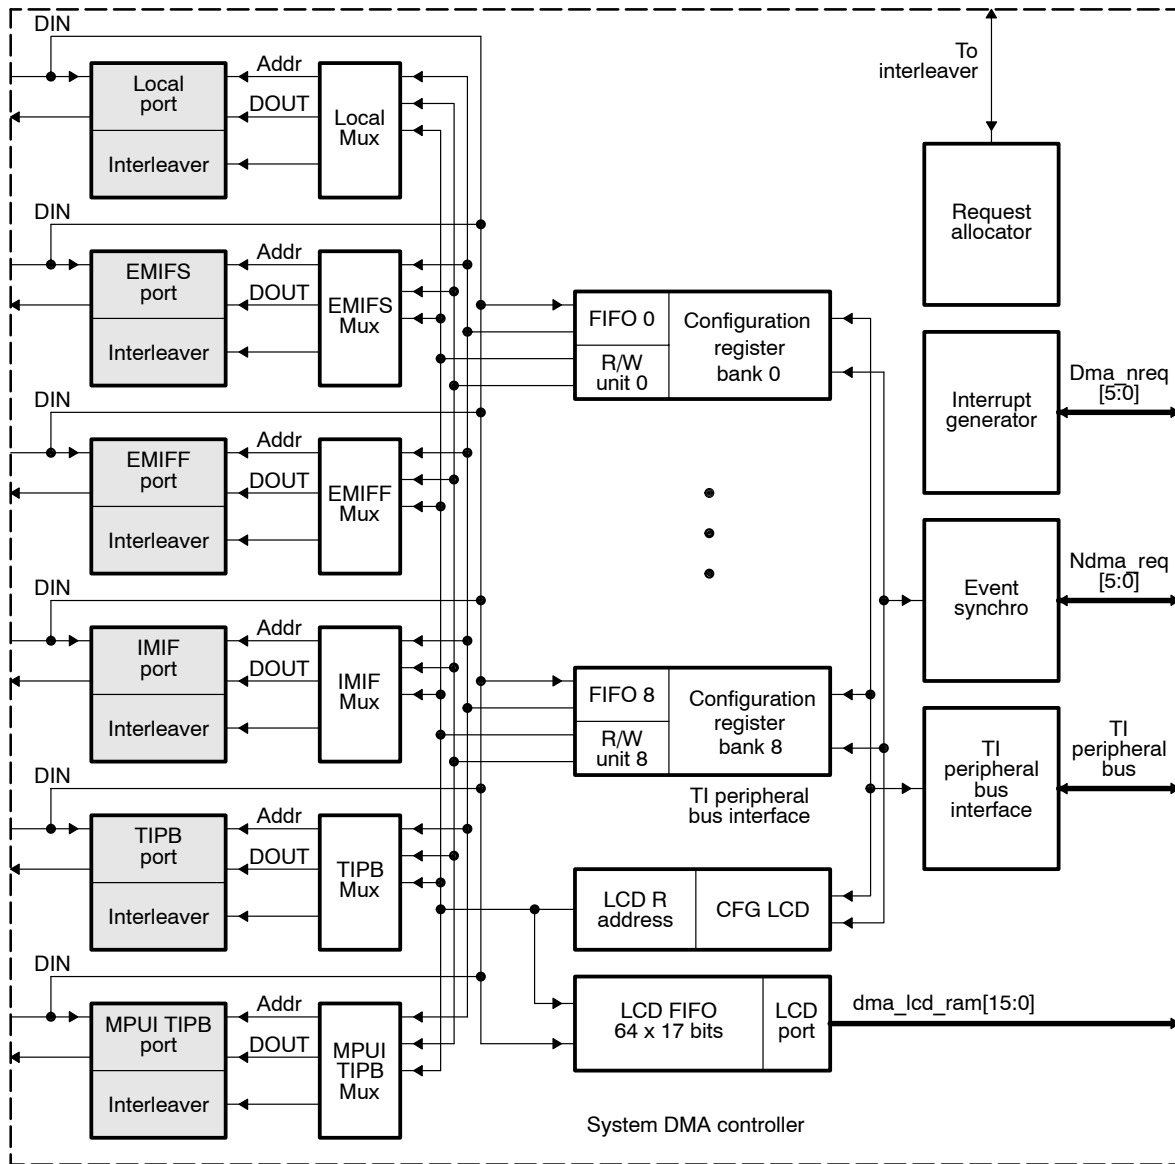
DIN
Local port
Interleaver
Addr
DOUT
Local Mux
To interleaver
Request allocator
DIN
EMIFS port
Interleaver
Addr
DOUT
EMIFS Mux
FIFO 0
R/W unit 0
Configuration register bank 0
Interrupt generator
Dma_nreq [5:0]
DIN
EMIFF port
Interleaver
Addr
DOUT
EMIFF Mux
DIN
IMIF port
Interleaver
Addr
DOUT
IMIF Mux
Event synchro
Ndma_req [5:0]
FIFO 8
R/W unit 8
Configuration register bank 8
TI peripheral bus interface
TI peripheral bus interface
TI peripheral bus
DIN
TIPB port
Interleaver
Addr
DOUT
TIPB Mux
LCD R address
CFG LCD
DIN
MPUI TIPB port
Interleaver
Addr
DOUT
MPUI TIPB Mux
LCD FIFO 64 x 17 bits
LCD port
dma_lcd_ram[15:0]
System DMA controller